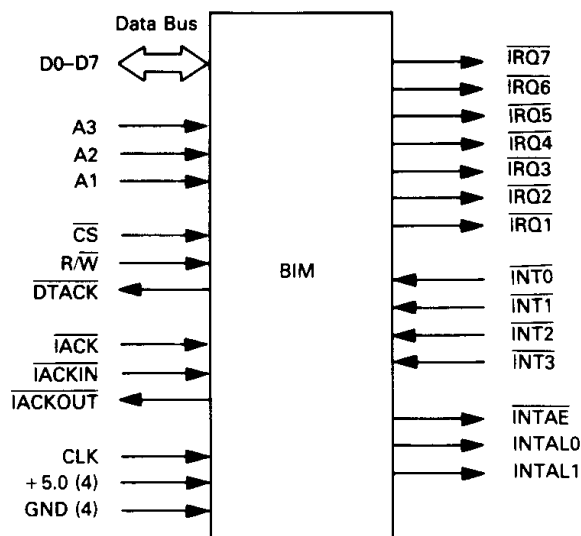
Data Bus

D0–D7

A3
A2
A1

$\overline{CS}$
R/$\overline{W}$
$\overline{DTACK}$

$\overline{IACK}$
$\overline{IACKIN}$
$\overline{IACKOUT}$

CLK
+5.0 (4)
GND (4)

BIM

$\overline{IRQ7}$
$\overline{IRQ6}$
$\overline{IRQ5}$
$\overline{IRQ4}$
$\overline{IRQ3}$
$\overline{IRQ2}$
$\overline{IRQ1}$

$\overline{INT0}$
$\overline{INT1}$
$\overline{INT2}$
$\overline{INT3}$

$\overline{INTAE}$
INTAL0
INTAL1